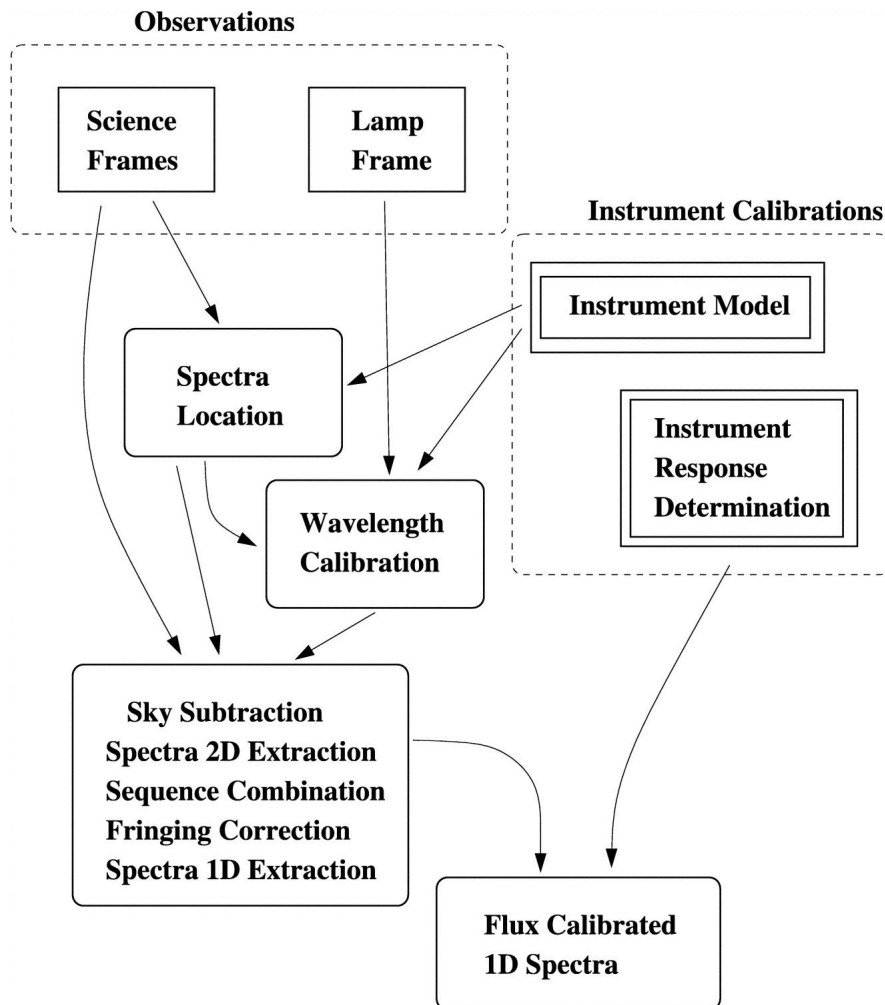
Observations

Science Frames

Lamp Frame

Instrument Calibrations

Instrument Model

Spectra Location

Instrument Response Determination

Wavelength Calibration

Sky Subtraction
Spectra 2D Extraction
Sequence Combination
Fringing Correction
Spectra 1D Extraction

Flux Calibrated 1D Spectra